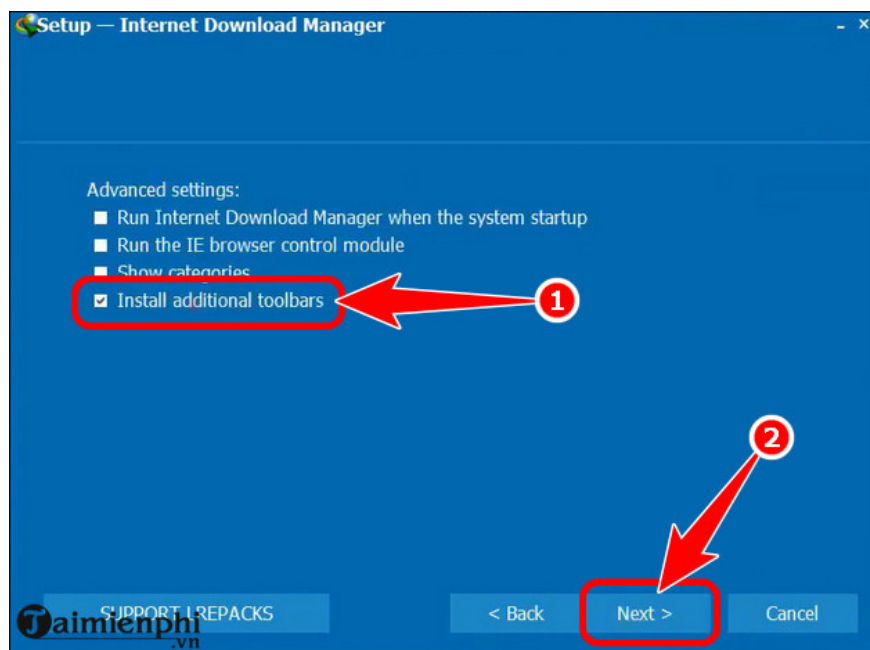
Setup — Internet Download Manager

Advanced settings:
Run Internet Download Manager when the system startup
Run the IE browser control module
Show categories
Install additional toolbars

1

2

SUPPORT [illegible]REPACKS

< Back

Next >

Cancel

Taimienphi.vn